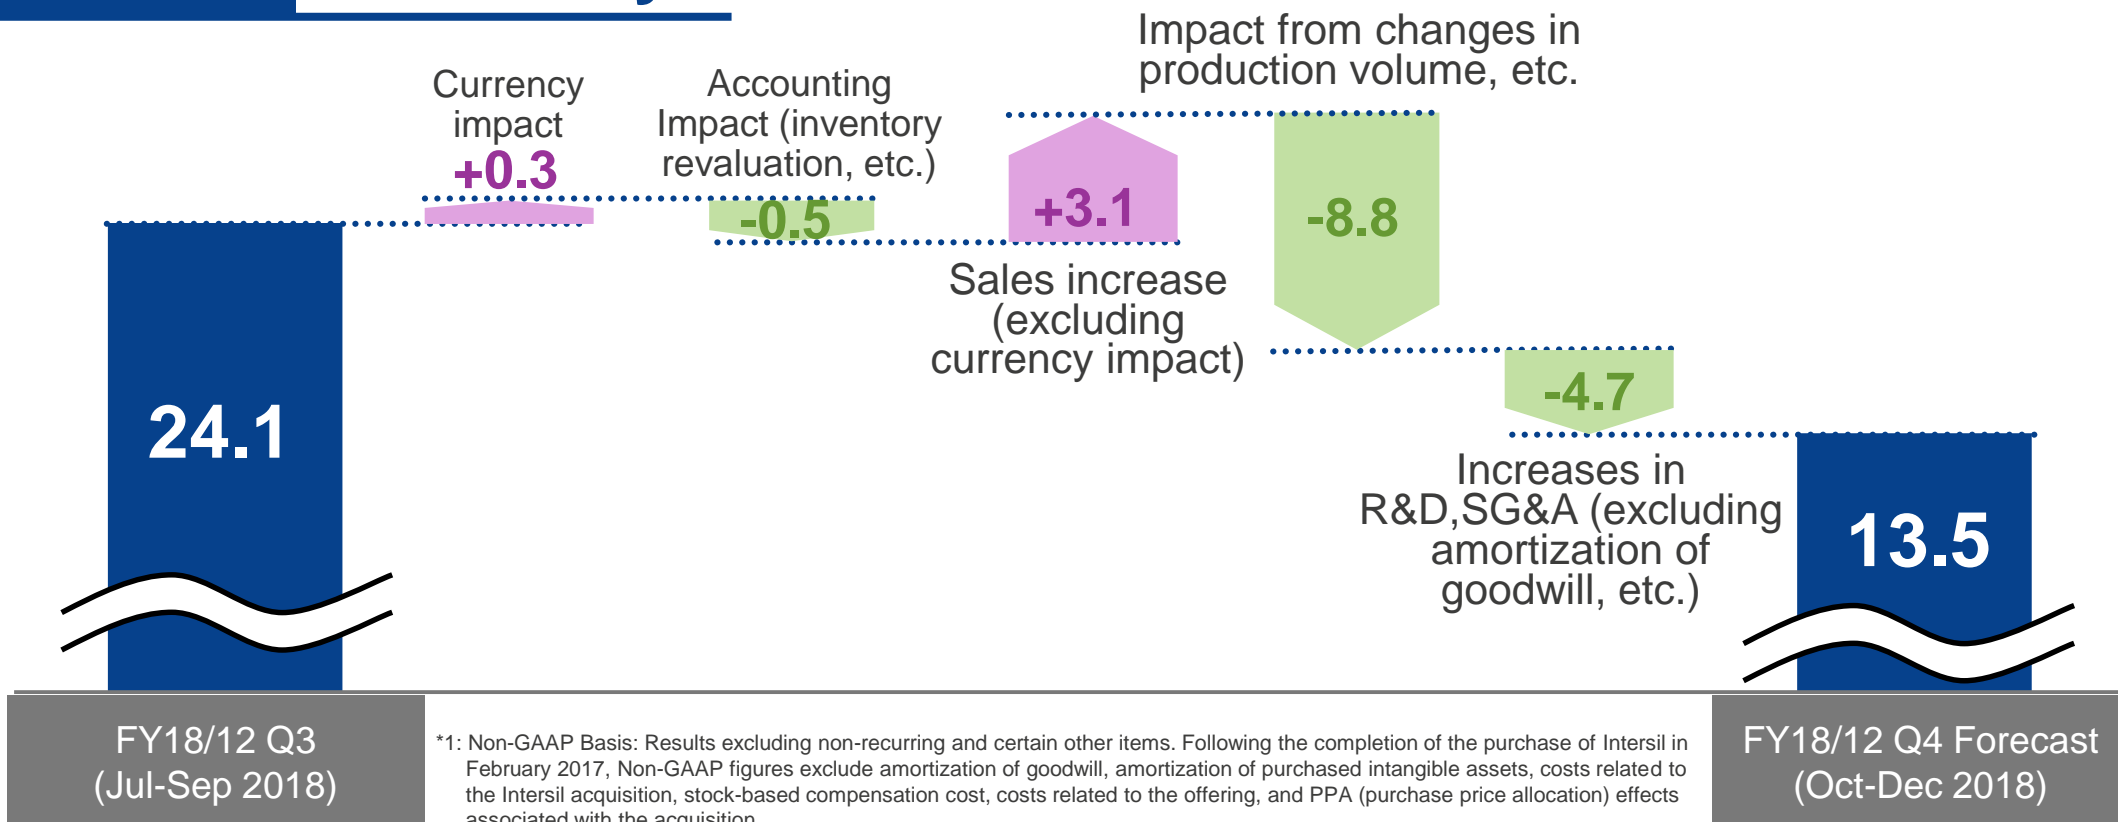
Currency impact
+0.3

Accounting Impact (inventory revaluation, etc.)
-0.5

Impact from changes in production volume, etc.

+3.1

-8.8

Sales increase (excluding currency impact)

-4.7

Increases in R&D,SG&A (excluding amortization of goodwill, etc.)

24.1

13.5

FY18/12 Q3
(Jul-Sep 2018)

*1: Non-GAAP Basis: Results excluding non-recurring and certain other items. Following the completion of the purchase of Intersil in February 2017, Non-GAAP figures exclude amortization of goodwill, amortization of purchased intangible assets, costs related to the Intersil acquisition, stock-based compensation cost, costs related to the offering, and PPA (purchase price allocation) effects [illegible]

FY18/12 Q4 Forecast
(Oct-Dec 2018)